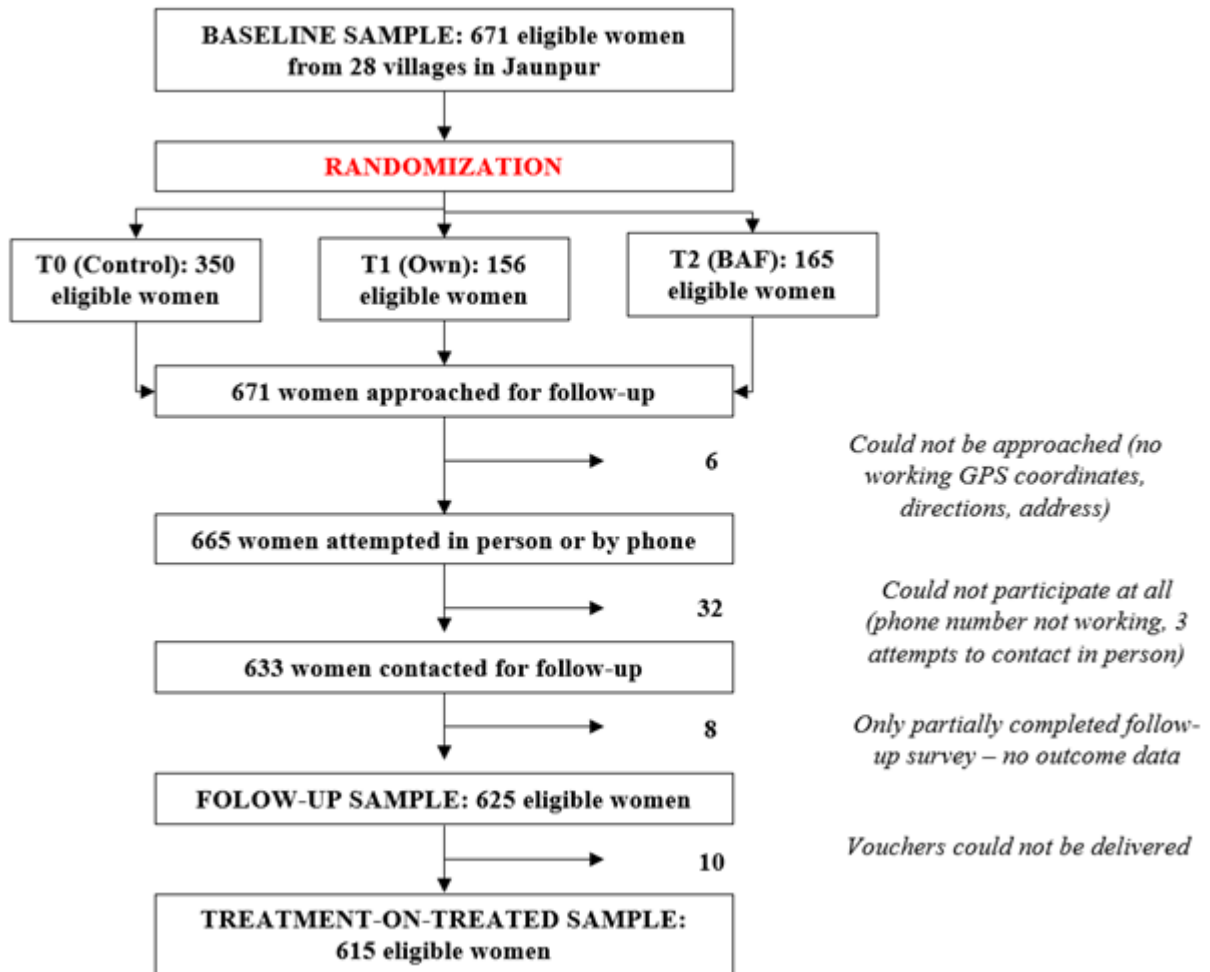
BASELINE SAMPLE: 671 eligible women from 28 villages in Jaunpur

RANDOMIZATION

T0 (Control): 350 eligible women

T1 (Own): 156 eligible women

T2 (BAF): 165 eligible women

671 women approached for follow-up

6

Could not be approached (no working GPS coordinates, directions, address)

665 women attempted in person or by phone

32

Could not participate at all (phone number not working, 3 attempts to contact in person)

633 women contacted for follow-up

8

Only partially completed follow-up survey – no outcome data

FOLOW-UP SAMPLE: 625 eligible women

10

Vouchers could not be delivered

TREATMENT-ON-TREATED SAMPLE: 615 eligible women